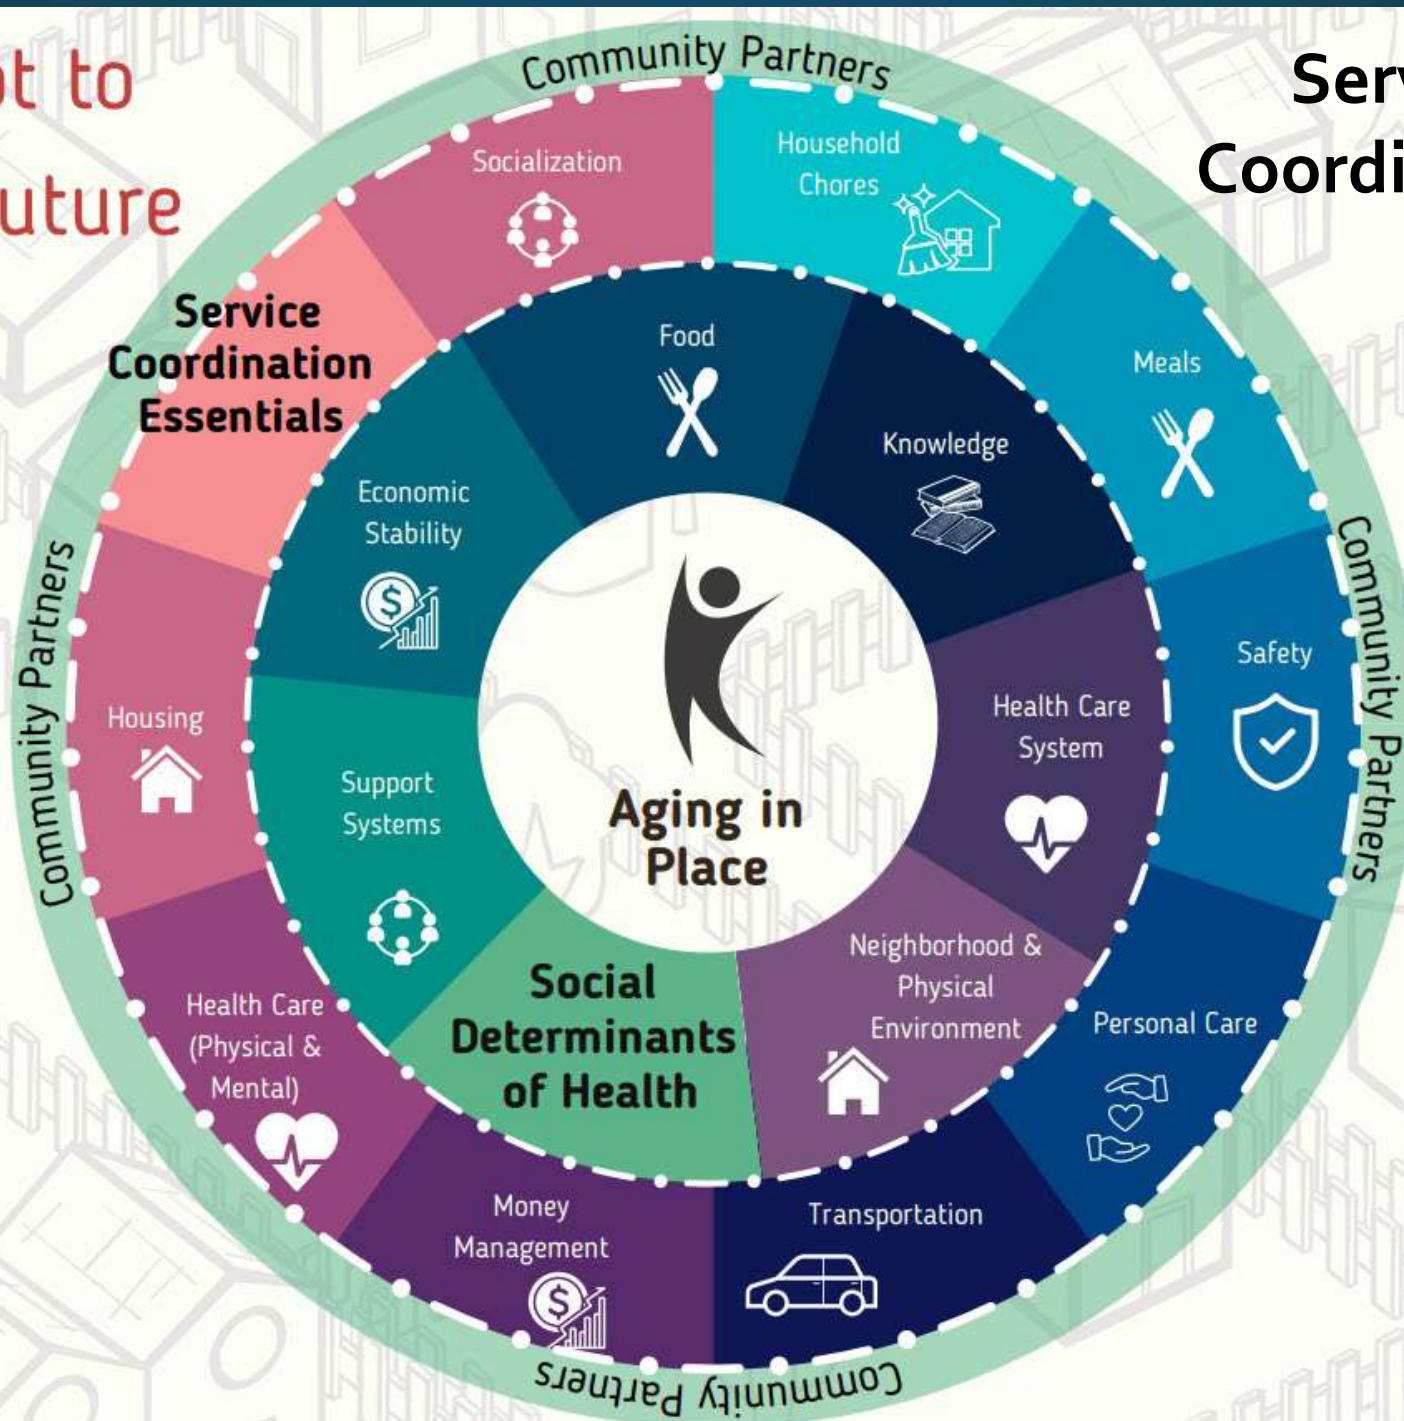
t to
uture

Serv
Coordi

Community Partners

Socialization

Household Chores

Meals

Safety

Personal Care

Transportation

Money Management

Health Care (Physical & Mental)

Housing

Service Coordination Essentials

Food

Knowledge

Health Care System

Neighborhood & Physical Environment

Social Determinants of Health

Support Systems

Economic Stability

Aging in Place

Community Partners

Community Partners

Community Partners